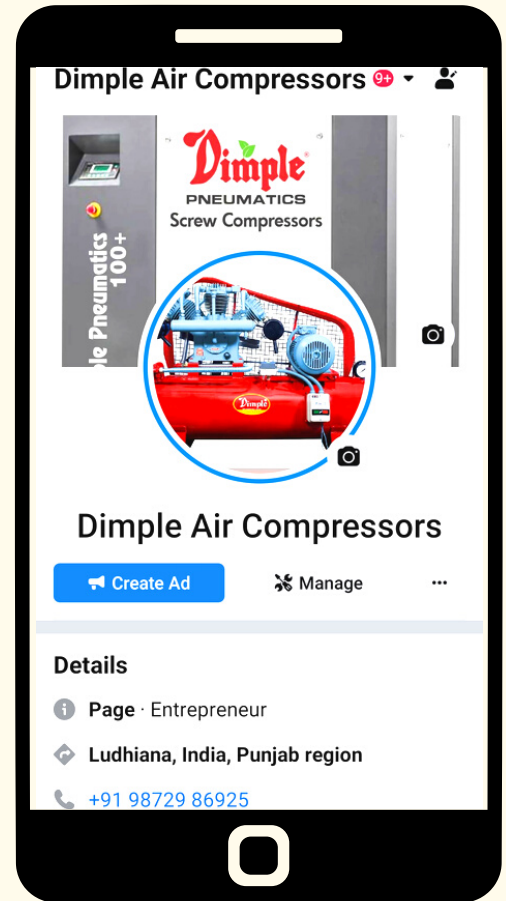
Dimple Air Compressors 9+

Dimple
PNEUMATICS
Screw Compressors

ple Pneumatics 100+

Dimple

Dimple Air Compressors

Create Ad

Manage

...

Details

Page · Entrepreneur

Ludhiana, India, Punjab region

+91 98729 86925